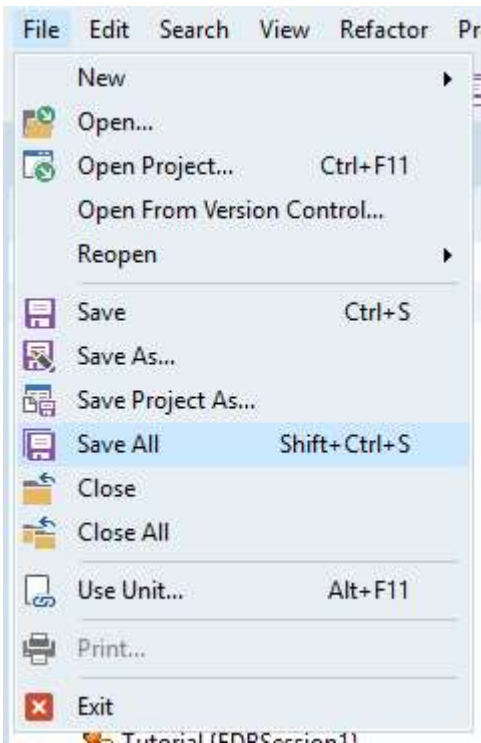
File Edit Search View Refactor Pr

New
Open...
Open Project... Ctrl+F11
Open From Version Control...
Reopen

Save Ctrl+S
Save As...
Save Project As...
Save All Shift+Ctrl+S
Close
Close All

Use Unit... Alt+F11

Print...

Exit

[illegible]